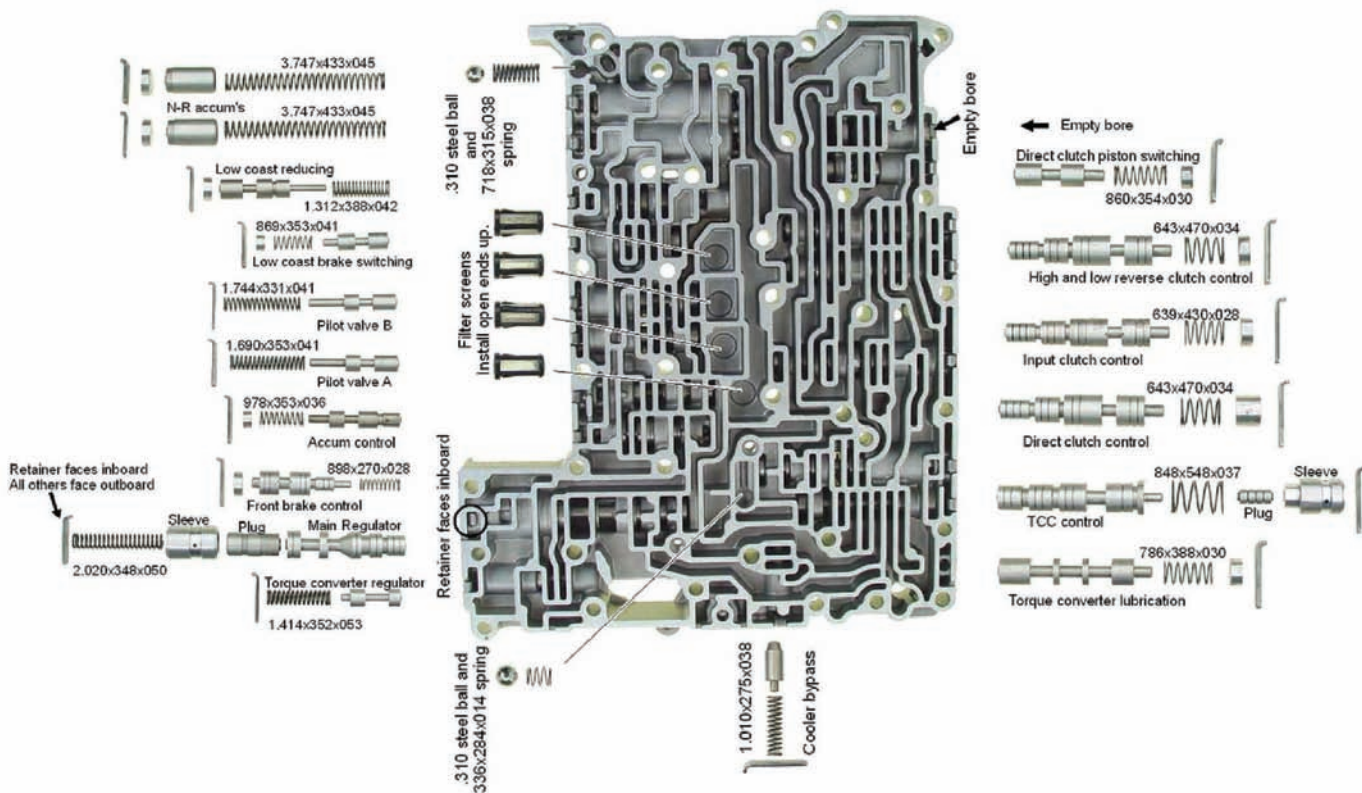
3.747x433x045
N-R accum's
3.747x433x045
Low coast reducing
1.312x388x042
869x353x041
Low coast brake switching
1.744x331x041
Pilot valve B
1.690x353x041
Pilot valve A
978x353x036
Accum control
Retainer faces inboard
All others face outboard
898x270x028
Front brake control
Sleeve
Plug
Main Regulator
2.020x348x050
Torque converter regulator
1.414x352x053

.310 steel ball and 718x315x038 spring
Filter screens
Install open ends up.
Retainer faces inboard
.310 steel ball and 336x284x014 spring
1.010x275x038
Cooler bypass
Empty bore

Empty bore
Direct clutch piston switching
860x354x030
643x470x034
High and low reverse clutch control
639x430x028
Input clutch control
643x470x034
Direct clutch control
848x548x037
Sleeve
Plug
TCC control
786x388x030
Torque converter lubrication